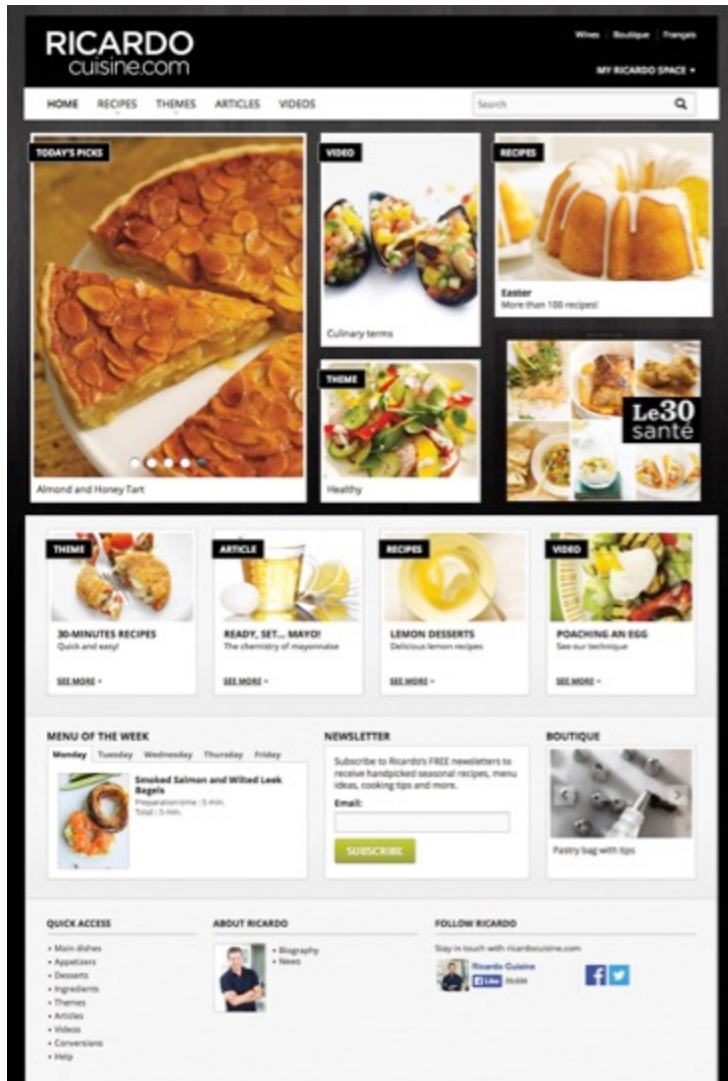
RICARDO
cuisine.com

Wines | Boutique | Français

MY RICARDO SPACE ▾

HOME RECIPES THEMES ARTICLES VIDEOS

Search

TODAY'S PICKS

Almond and Honey Tart

VIDEO

Culinary terms

RECIPES

Easter
More than 100 recipes!

THEME

Healthy

Le30 santé

THEME

30-MINUTES RECIPES
Quick and easy!

SEE MORE ▸

ARTICLE

READY, SET... MAYO!
The chemistry of mayonnaise

SEE MORE ▸

RECIPES

LEMON DESSERTS
Delicious lemon recipes

SEE MORE ▸

VIDEO

POACHING AN EGG
See our technique

SEE MORE ▸

MENU OF THE WEEK

Monday Tuesday Wednesday Thursday Friday

Smoked Salmon and Wilted Leek Bagels
Preparation time : 5 min.
Total : 5 min.

NEWSLETTER

Subscribe to Ricardo's FREE newsletters to receive handpicked seasonal recipes, menu ideas, cooking tips and more.

Email:

SUBSCRIBE

BOUTIQUE

Pastry bag with tips

QUICK ACCESS

• Main dishes
• Appetizers
• Desserts
• Ingredients
• Themes
• Articles
• Videos
• Conversions
• Help

ABOUT RICARDO

• Biography
• News

FOLLOW RICARDO

Stay in touch with ricardocuisine.com

Ricardo Cuisine
Like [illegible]